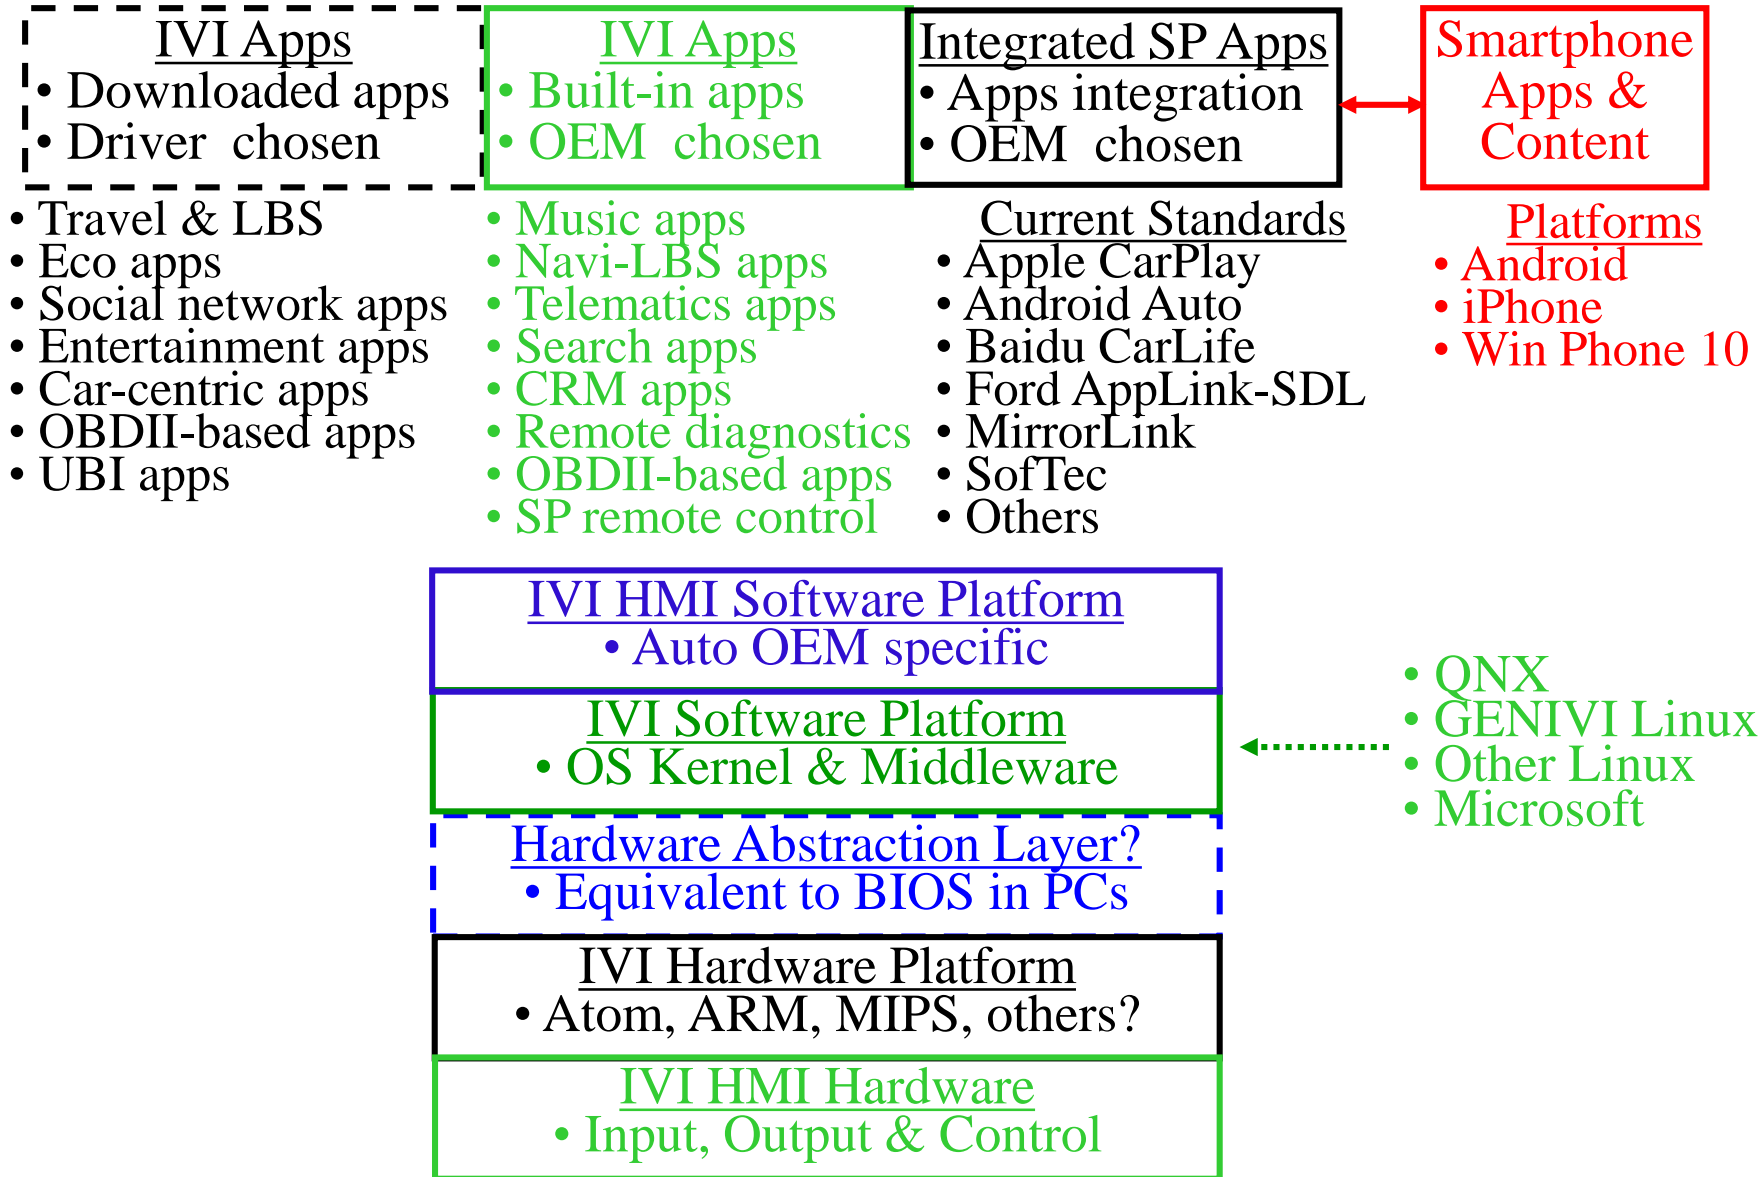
IVI Apps
• Downloaded apps
• Driver chosen

IVI Apps
• Built-in apps
• OEM chosen

Integrated SP Apps
• Apps integration
• OEM chosen

Smartphone Apps & Content

• Travel & LBS
• Eco apps
• Social network apps
• Entertainment apps
• Car-centric apps
• OBDII-based apps
• UBI apps

• Music apps
• Navi-LBS apps
• Telematics apps
• Search apps
• CRM apps
• Remote diagnostics
• OBDII-based apps
• SP remote control

Current Standards
• Apple CarPlay
• Android Auto
• Baidu CarLife
• Ford AppLink-SDL
• MirrorLink
• SofTec
• Others

Platforms
• Android
• iPhone
• Win Phone 10

IVI HMI Software Platform
• Auto OEM specific

IVI Software Platform
• OS Kernel & Middleware

• QNX
• GENIVI Linux
• Other Linux
• Microsoft

Hardware Abstraction Layer?
• Equivalent to BIOS in PCs

IVI Hardware Platform
• Atom, ARM, MIPS, others?

IVI HMI Hardware
• Input, Output & Control